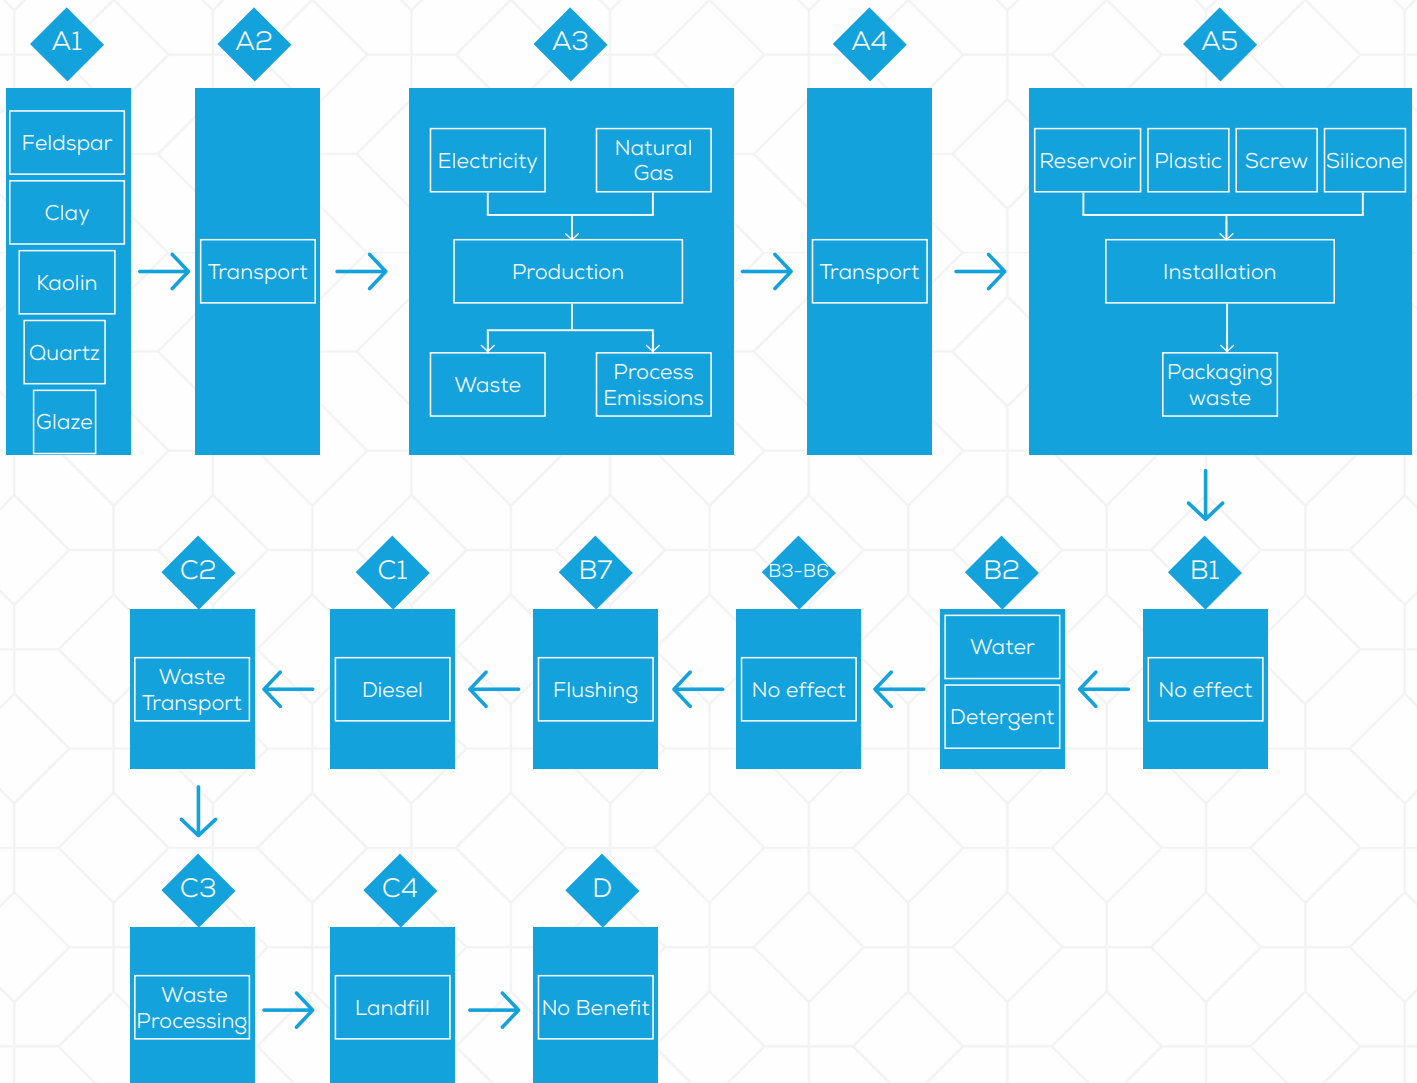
A1
Feldspar
Clay
Kaolin
Quartz
Glaze

A2
Transport

A3
Electricity
Natural Gas
Production
Waste
Process Emissions

A4
Transport

A5
Reservoir
Plastic
Screw
Silicone
Installation
Packaging waste

B1
No effect

B2
Water
Detergent

B3-B6
No effect

B7
Flushing

C1
Diesel

C2
Waste Transport

C3
Waste Processing

C4
Landfill

D
No Benefit